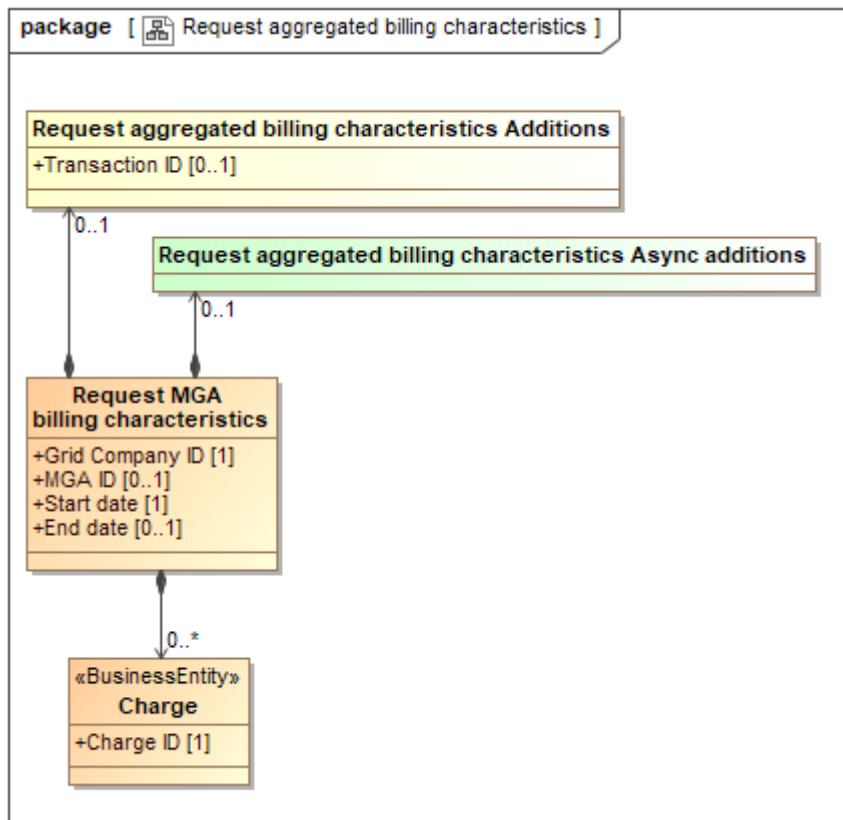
package [ Request aggregated billing characteristics ]

Request aggregated billing characteristics Additions
+Transaction ID [0..1]

0..1

Request aggregated billing characteristics Async additions

0..1

Request MGA billing characteristics
+Grid Company ID [1]
+MGA ID [0..1]
+Start date [1]
+End date [0..1]

0..*

«BusinessEntity»
Charge
+Charge ID [1]